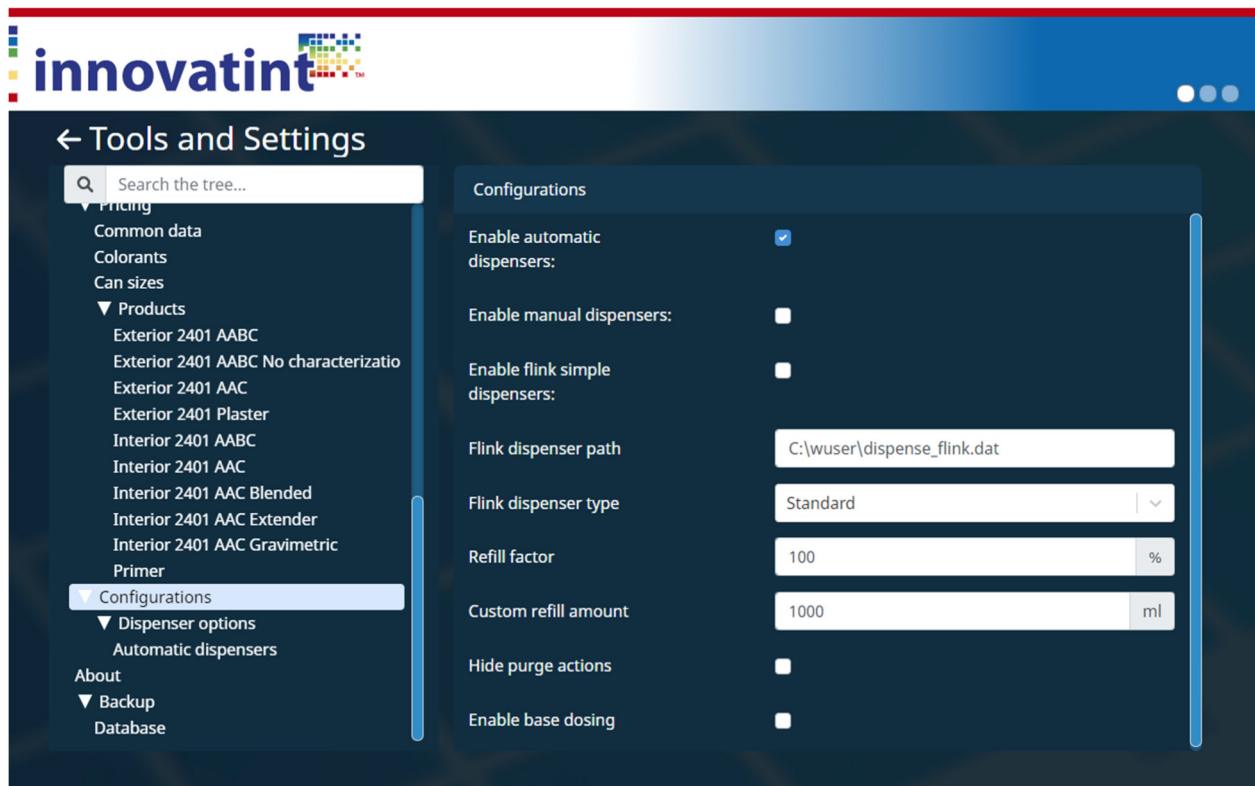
innovatint™

← Tools and Settings

Search the tree...

▼ Pricing
Common data
Colorants
Can sizes
▼ Products
Exterior 2401 AABC
Exterior 2401 AABC No characterizatio
Exterior 2401 AAC
Exterior 2401 Plaster
Interior 2401 AABC
Interior 2401 AAC
Interior 2401 AAC Blended
Interior 2401 AAC Extender
Interior 2401 AAC Gravimetric
Primer
▼ Configurations
▼ Dispenser options
Automatic dispensers
About
▼ Backup
Database

Configurations

Enable automatic dispensers:

Enable manual dispensers:

Enable flink simple dispensers:

Flink dispenser path
C:\wuser\dispense_flink.dat

Flink dispenser type
Standard

Refill factor
100
%

Custom refill amount
1000
ml

Hide purge actions

Enable base dosing